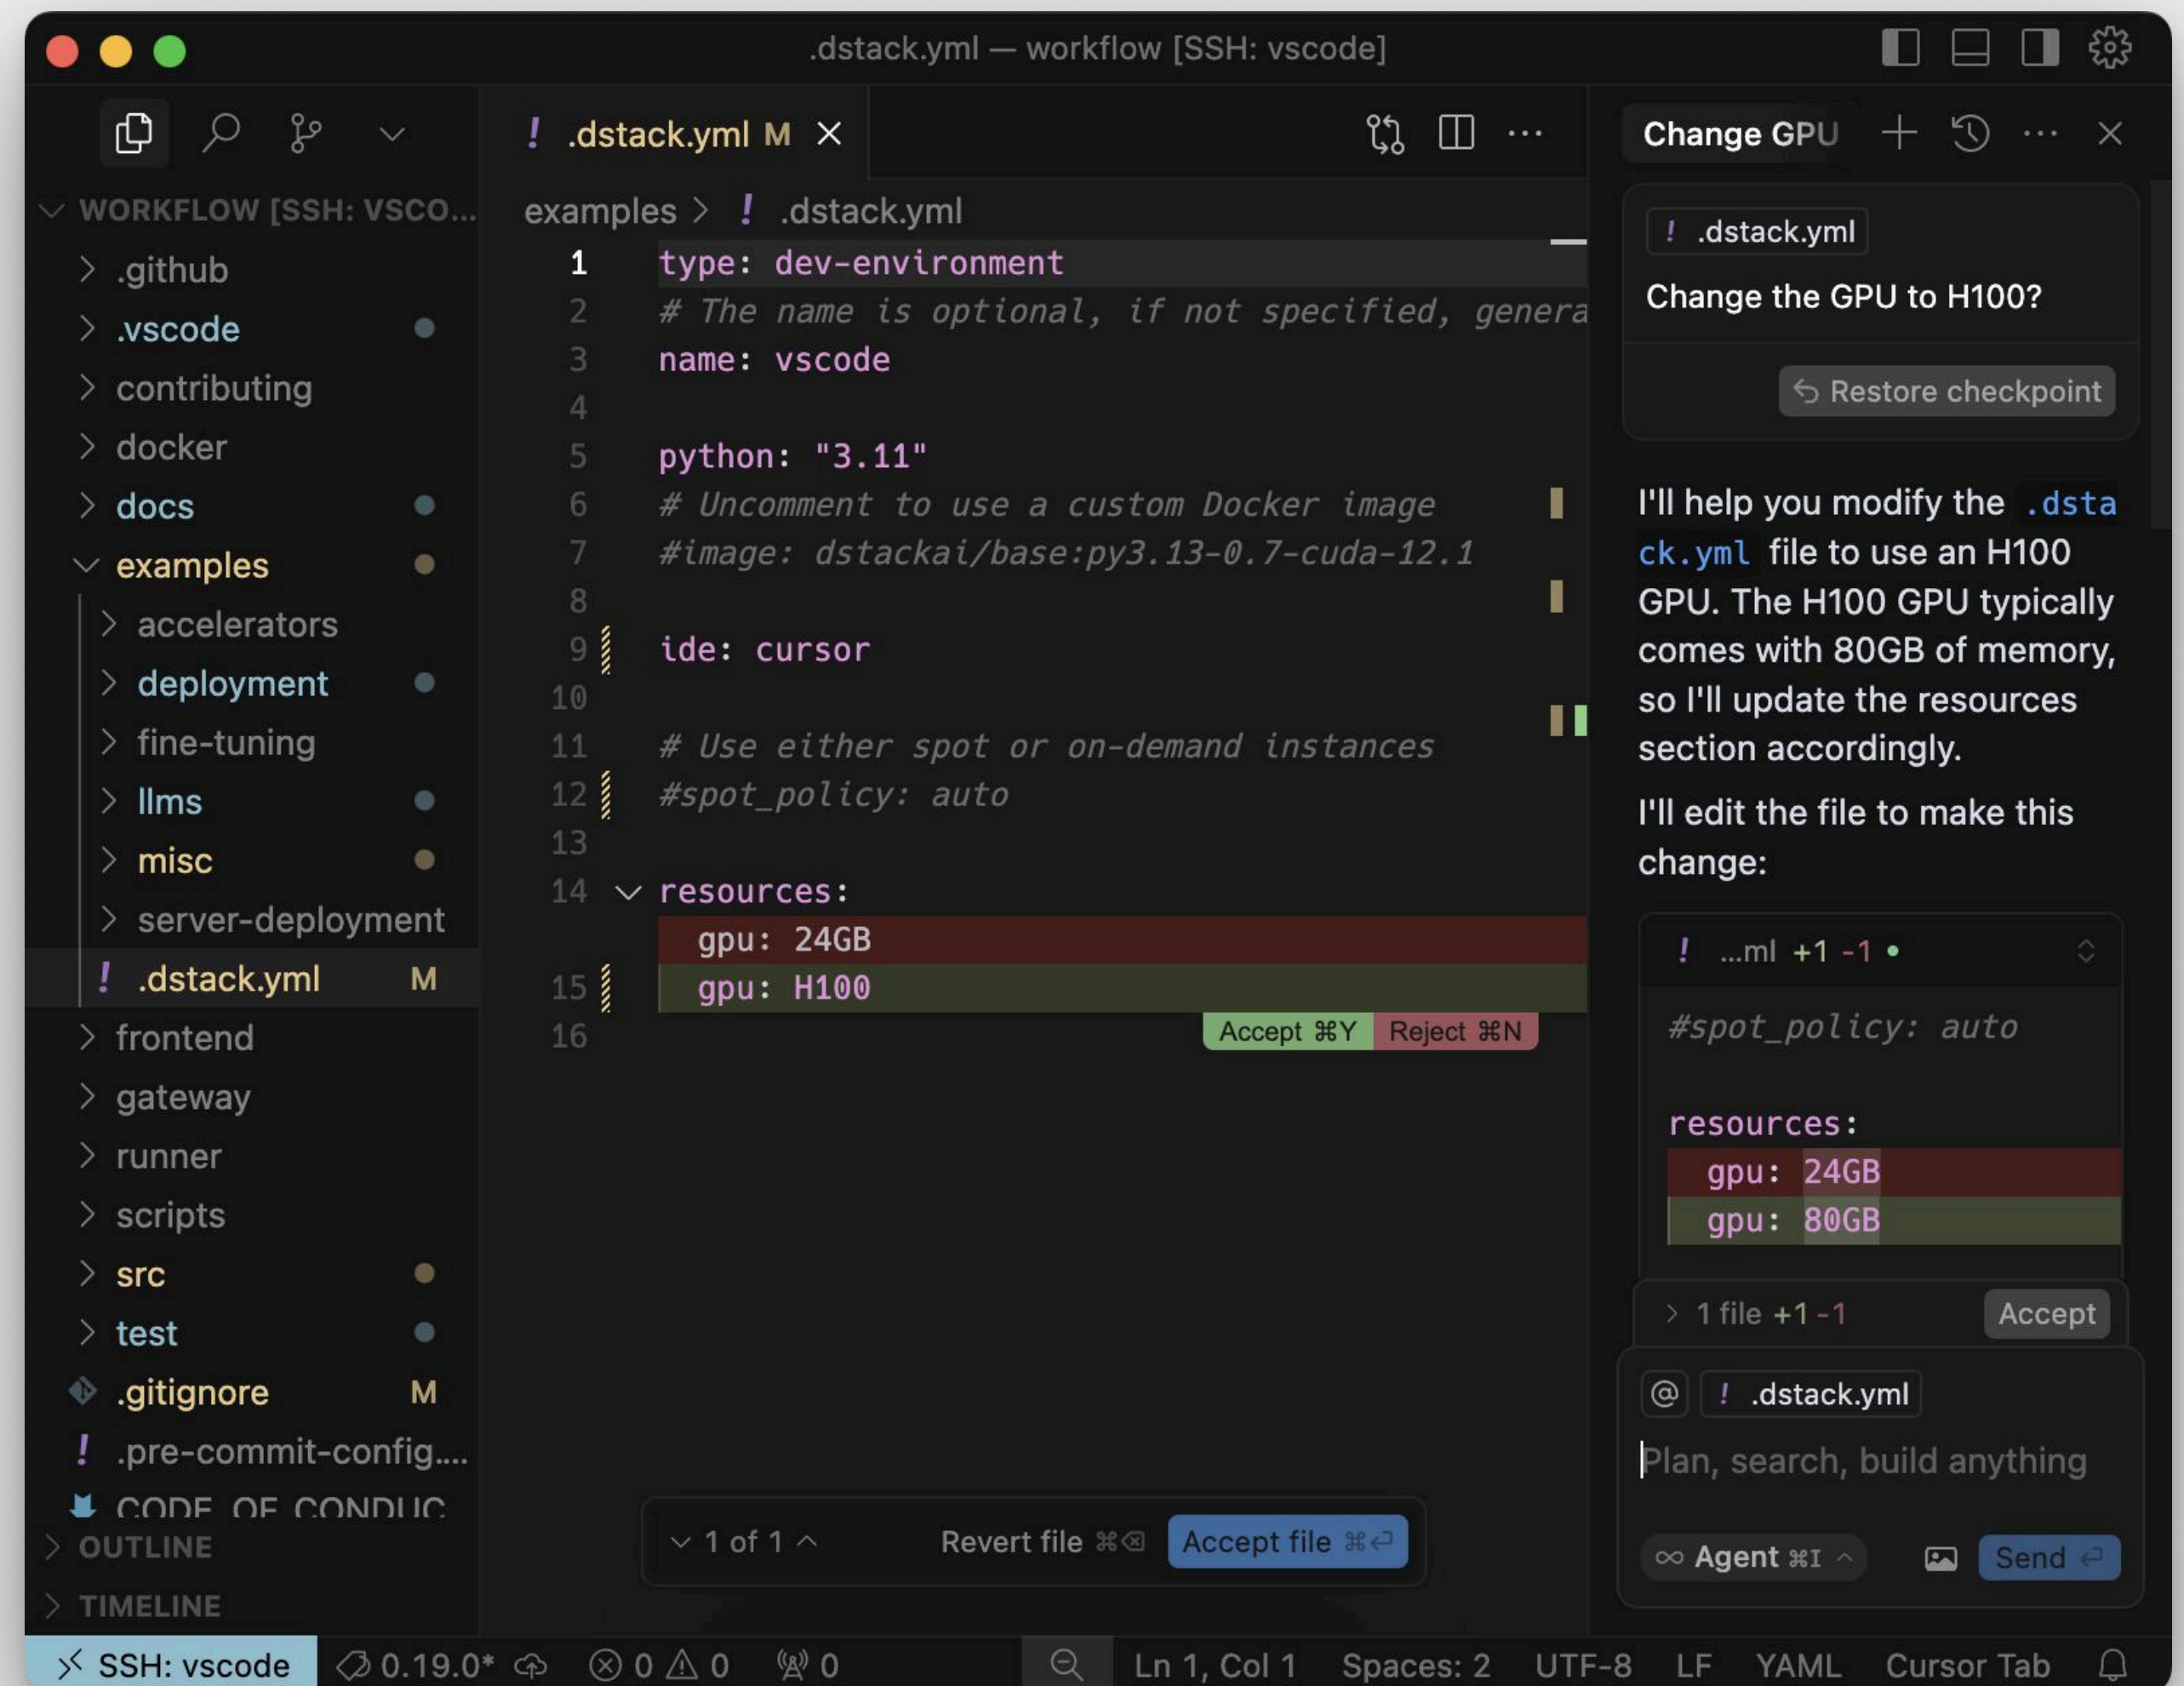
.dstack.yml — workflow [SSH: vscode]

WORKFLOW [SSH: VSCO...
.github
.vscode
contributing
docker
docs
examples
accelerators
deployment
fine-tuning
llms
misc
server-deployment
! .dstack.yml M
frontend
gateway
runner
scripts
src
test
.gitignore M
! .pre-commit-config....
CODE_OF_CONDUC
OUTLINE
TIMELINE

! .dstack.yml M ×

examples > ! .dstack.yml

1 type: dev-environment
2 # The name is optional, if not specified, genera
3 name: vscode
4
5 python: "3.11"
6 # Uncomment to use a custom Docker image
7 #image: dstackai/base:py3.13-0.7-cuda-12.1
8
9 ide: cursor
10
11 # Use either spot or on-demand instances
12 #spot_policy: auto
13
14 resources:
gpu: 24GB
15 gpu: H100
16

Accept ⌘Y Reject ⌘N

1 of 1 Revert file ⌘⌫ Accept file ⌘⏎

Change GPU

! .dstack.yml
Change the GPU to H100?
Restore checkpoint

I'll help you modify the .dstack.yml file to use an H100 GPU. The H100 GPU typically comes with 80GB of memory, so I'll update the resources section accordingly.

I'll edit the file to make this change:

! ...ml +1 -1 •
#spot_policy: auto

resources:
gpu: 24GB
gpu: 80GB

1 file +1 -1 Accept

@ ! .dstack.yml
Plan, search, build anything
∞ Agent ⌘I Send ⏎

SSH: vscode 0.19.0* 0 0 0 Ln 1, Col 1 Spaces: 2 UTF-8 LF YAML Cursor Tab